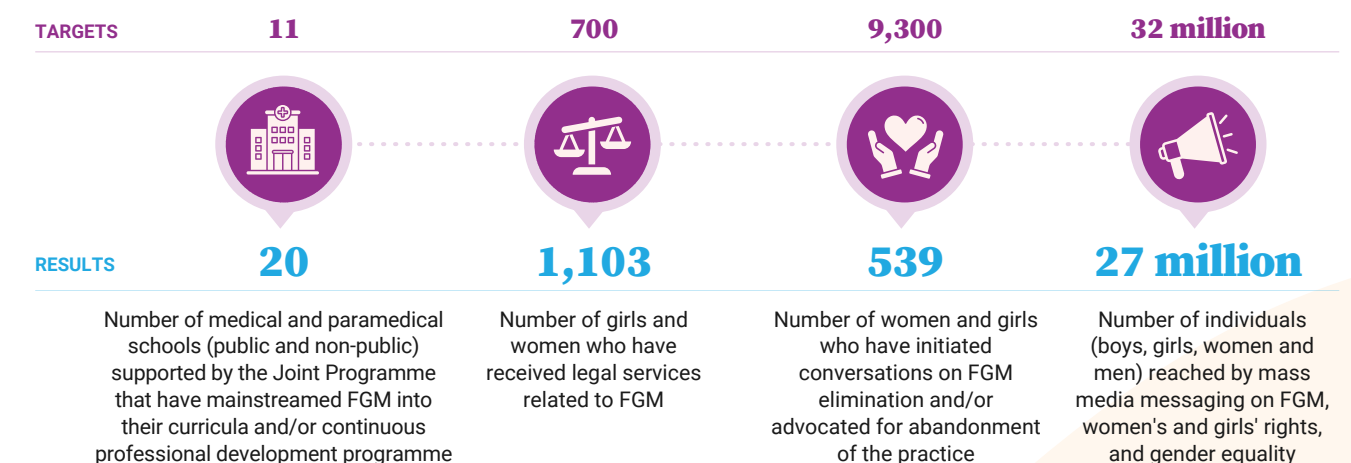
TARGETS 11 700 9,300 32 million

RESULTS 20 1,103 539 27 million

Number of medical and paramedical schools (public and non-public) supported by the Joint Programme that have mainstreamed FGM into their curricula and/or continuous professional development programme

Number of girls and women who have received legal services related to FGM

Number of women and girls who have initiated conversations on FGM elimination and/or advocated for abandonment of the practice

Number of individuals (boys, girls, women and men) reached by mass media messaging on FGM, women's and girls' rights, and gender equality